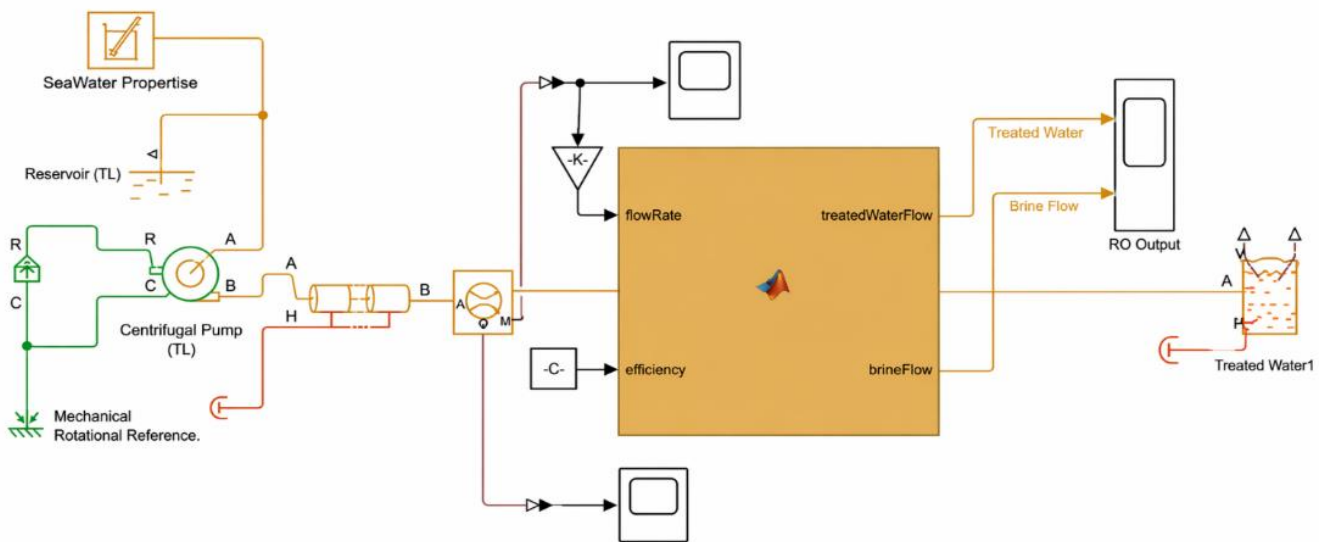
SeaWater Propertise

Reservoir (TL)

R
C
R
C
A
B
Centrifugal Pump (TL)

Mechanical Rotational Reference.

A
H
B
A
Q
M

-K-

flowRate

treatedWaterFlow

-C-

efficiency

brineFlow

Treated Water

Brine Flow

RO Output

A
H
Treated Water1